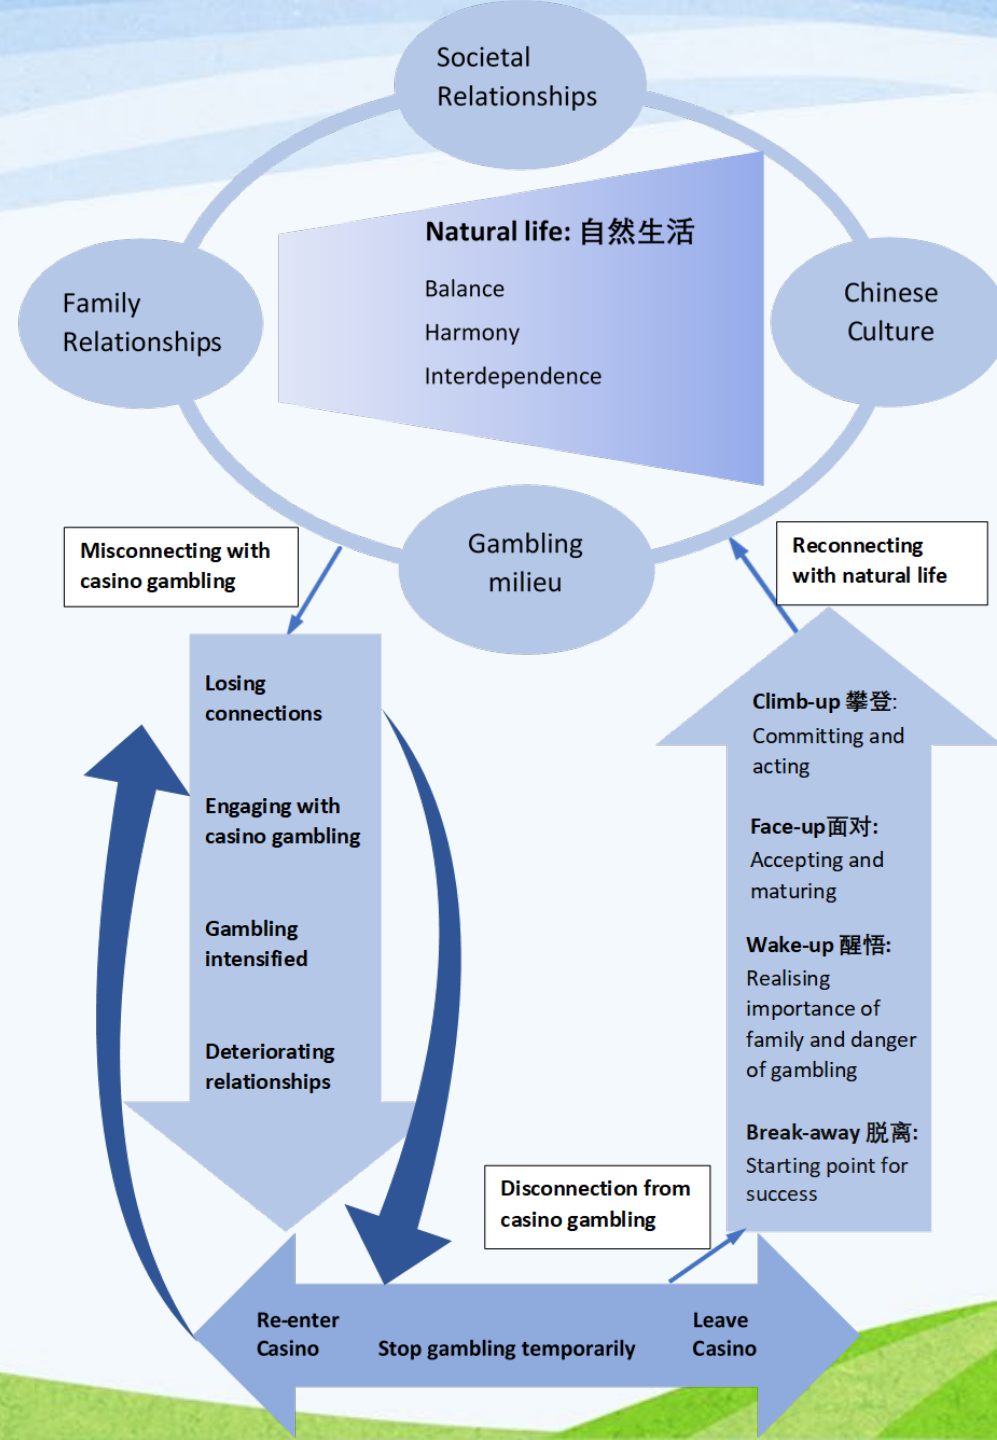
Societal Relationships

Natural life: 自然生活

Balance

Harmony

Interdependence

Family Relationships

Chinese Culture

Gambling milieu

Misconnecting with casino gambling

Reconnecting with natural life

Losing connections

Engaging with casino gambling

Gambling intensified

Deteriorating relationships

Climb-up 攀登: Committing and acting

Face-up面对: Accepting and maturing

Wake-up 醒悟: Realising importance of family and danger of gambling

Break-away 脱离: Starting point for success

Disconnection from casino gambling

Re-enter Casino

Stop gambling temporarily

Leave Casino